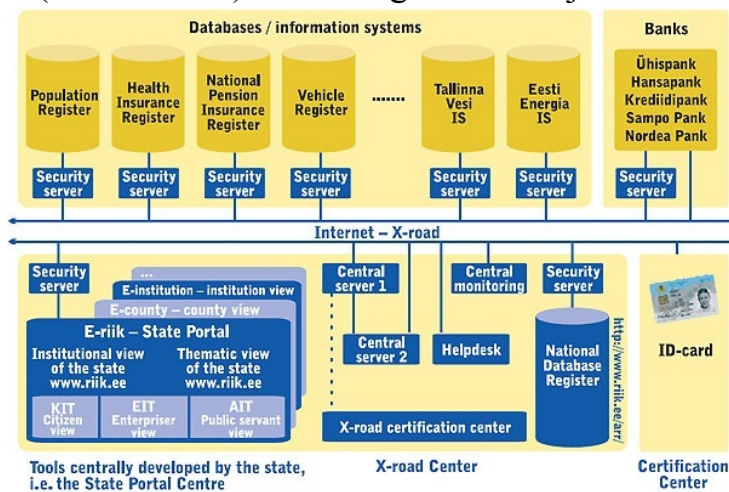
Databases / information systems

Population Register

Health Insurance Register

National Pension Insurance Register

Vehicle Register

.......

Tallinna Vesi IS

Eesti Energia IS

Security server

Security server

Security server

Security server

Security server

Security server

Banks

Ühispank
Hansapank
Krediidipank
Sampo Pank
Nordea Pank

Security server

Internet – X-road

Security server

...

E-institution – institution view

E-county – county view

E-riik – State Portal

Institutional view of the state www.riik.ee

Thematic view of the state www.riik.ee

KIT Citizen view

EIT Enterpriser view

AIT Public servant view

Central server 1

Central server 2

Central monitoring

Helpdesk

Security server

National Database Register

http://www.riik.ee/art/

X-road certification center

ID-card

Tools centrally developed by the state, i.e. the State Portal Centre

X-road Center

Certification Center